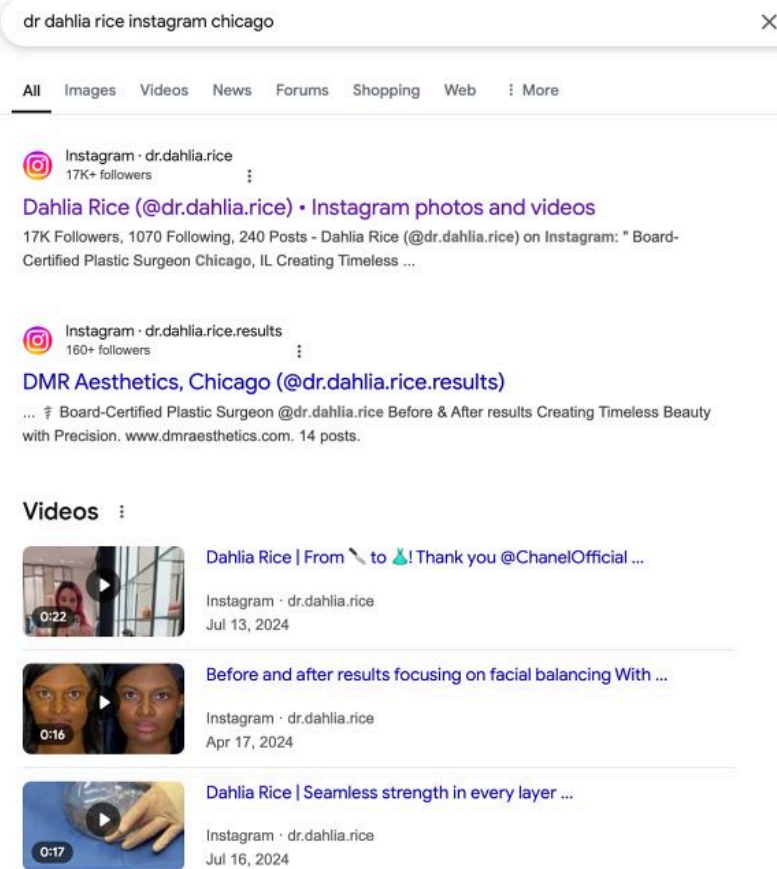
dr dahlia rice instagram chicago

All Images Videos News Forums Shopping Web ⋮ More

Instagram · dr.dahlia.rice
17K+ followers

Dahlia Rice (@dr.dahlia.rice) • Instagram photos and videos

17K Followers, 1070 Following, 240 Posts - Dahlia Rice (@dr.dahlia.rice) on Instagram: " Board-Certified Plastic Surgeon Chicago, IL Creating Timeless ...

Instagram · dr.dahlia.rice.results
160+ followers

DMR Aesthetics, Chicago (@dr.dahlia.rice.results)

... ⚕ Board-Certified Plastic Surgeon @dr.dahlia.rice Before & After results Creating Timeless Beauty with Precision. www.dmraesthetics.com. 14 posts.

Videos ⋮

0:22
Dahlia Rice | From 🔪 to 🧴! Thank you @ChanelOfficial ...
Instagram · dr.dahlia.rice
Jul 13, 2024

0:16
Before and after results focusing on facial balancing With ...
Instagram · dr.dahlia.rice
Apr 17, 2024

0:17
Dahlia Rice | Seamless strength in every layer ...
Instagram · dr.dahlia.rice
Jul 16, 2024